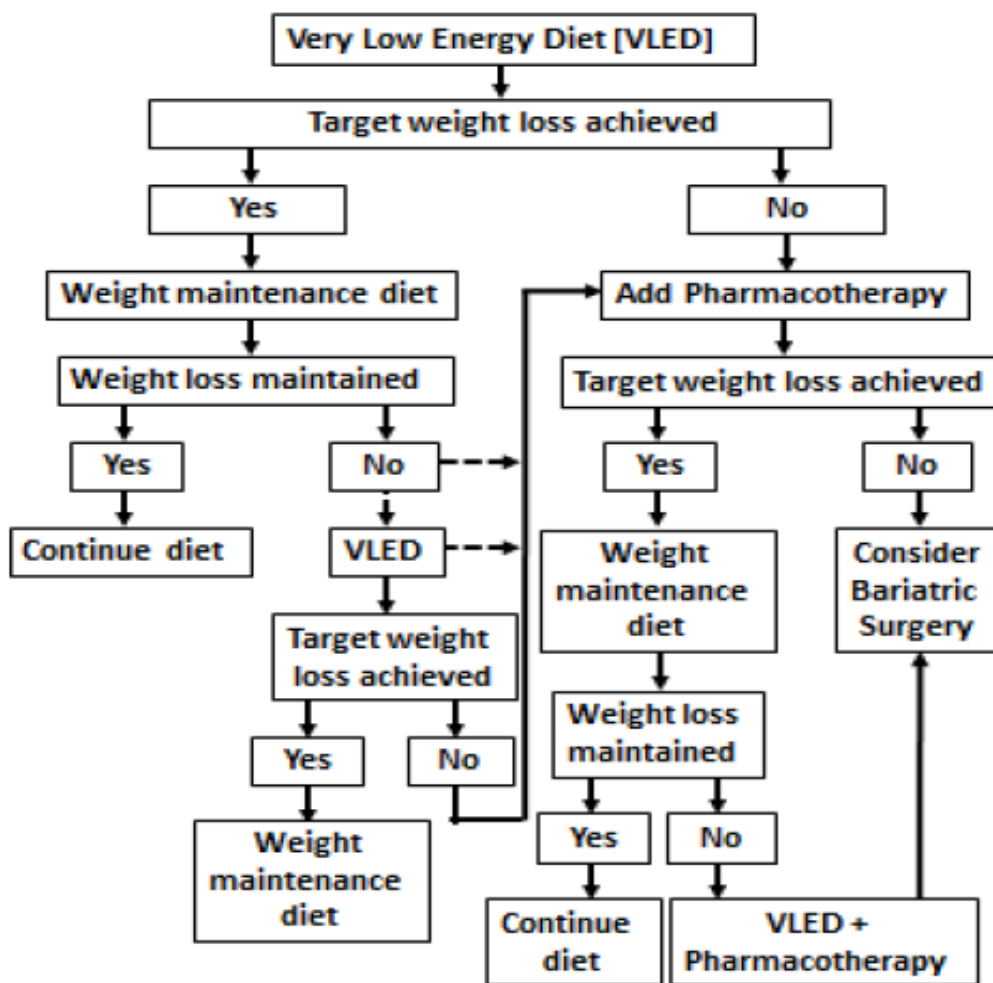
Very Low Energy Diet [VLED]

Target weight loss achieved

Yes

No

Weight maintenance diet

Add Pharmacotherapy

Weight loss maintained

Target weight loss achieved

Yes

No

Yes

No

Continue diet

VLED

Weight maintenance diet

Consider Bariatric Surgery

Target weight loss achieved

Weight loss maintained

Yes

No

Yes

No

Weight maintenance diet

Continue diet

VLED + Pharmacotherapy